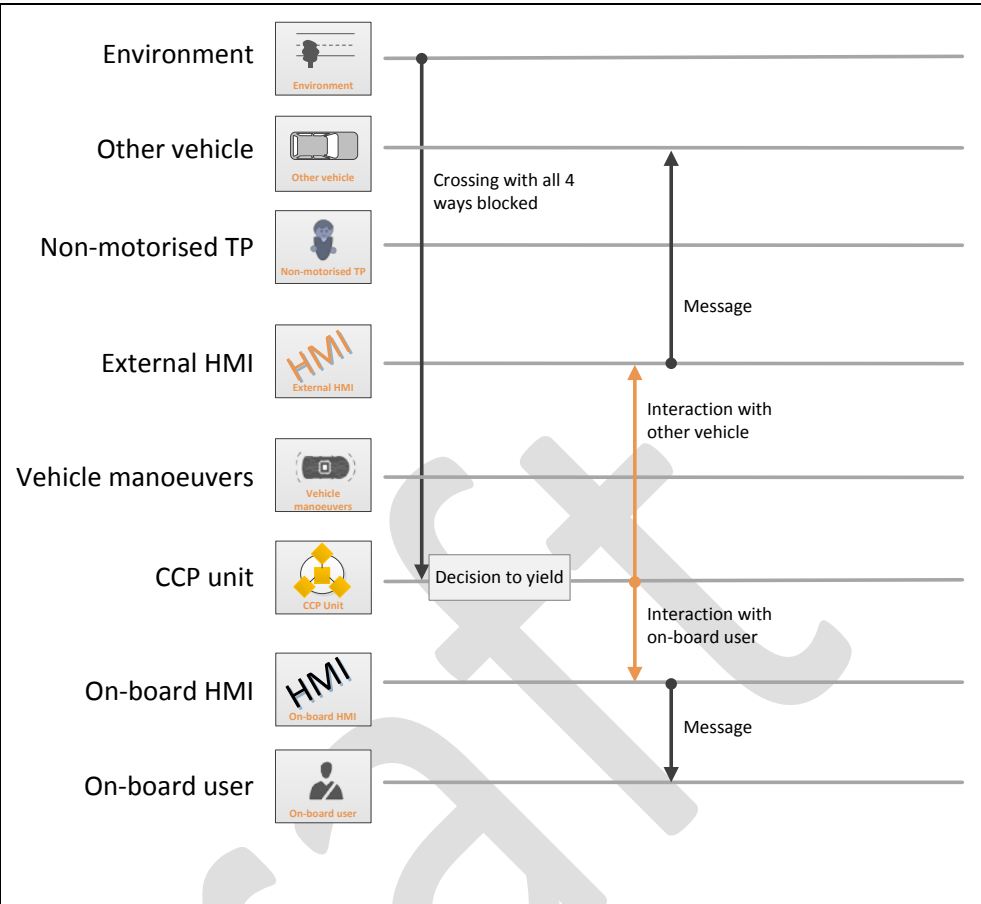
Environment
Environment

Other vehicle
Other vehicle

Non-motorised TP
Non-motorised TP

External HMI
HMI
External HMI

Vehicle manoeuvers
Vehicle manoeuvers

CCP unit
CCP Unit

On-board HMI
HMI
On-board HMI

On-board user
On-board user

Crossing with all 4 ways blocked

Message

Interaction with other vehicle

Decision to yield

Interaction with on-board user

Message